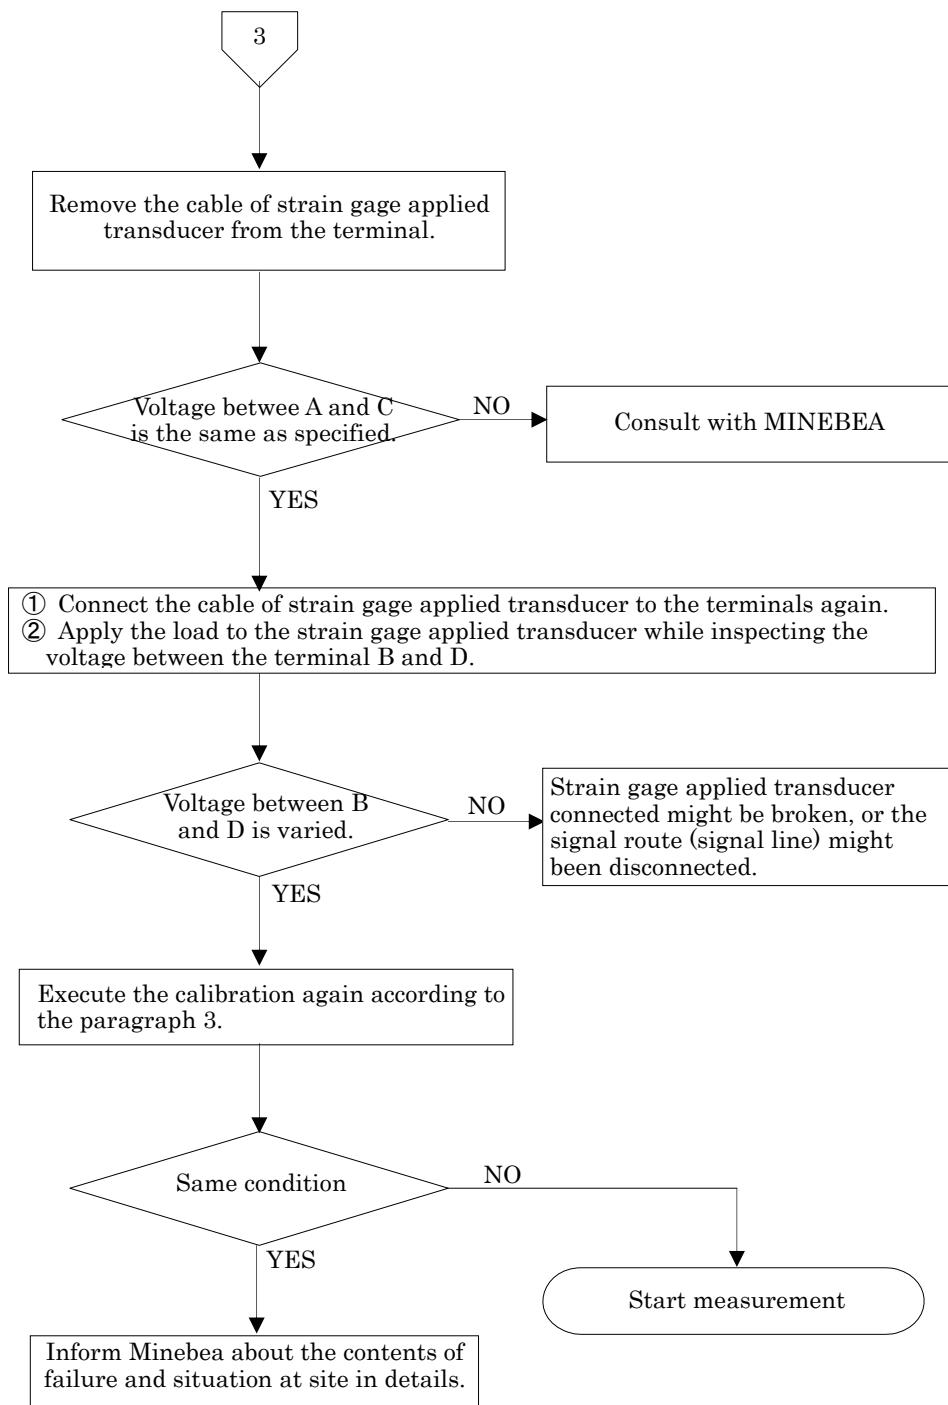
3

Remove the cable of strain gage applied transducer from the terminal.

Voltage betwee A and C is the same as specified.

NO

Consult with MINEBEA

YES

① Connect the cable of strain gage applied transducer to the terminals again.
② Apply the load to the strain gage applied transducer while inspecting the voltage between the terminal B and D.

Voltage between B and D is varied.

NO

Strain gage applied transducer connected might be broken, or the signal route (signal line) might been disconnected.

YES

Execute the calibration again according to the paragraph 3.

Same condition

NO

YES

Start measurement

Inform Minebea about the contents of failure and situation at site in details.